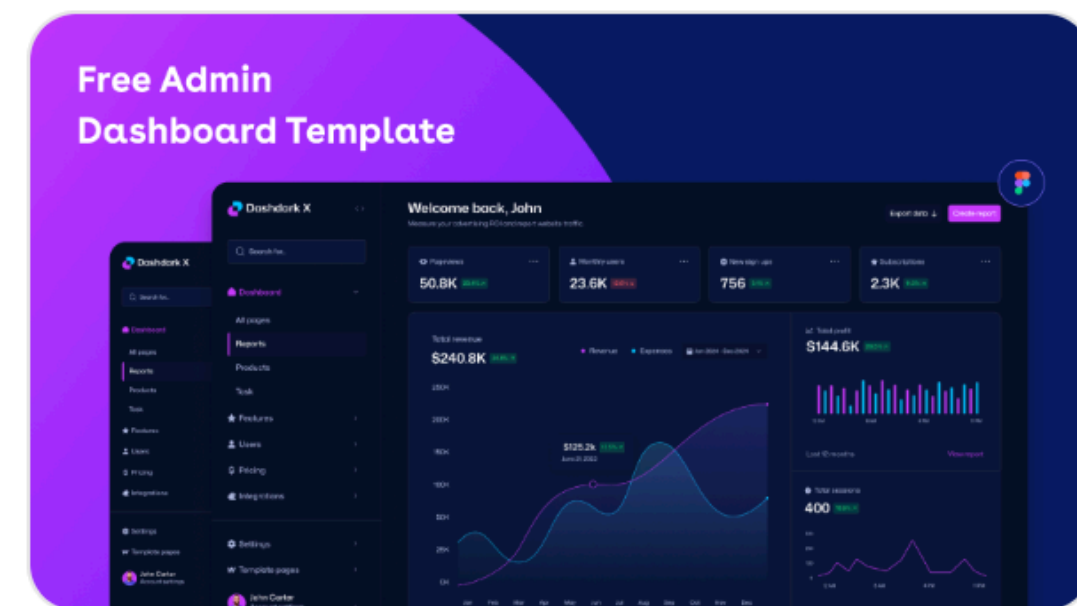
Free Admin Dashboard Template

Dashdark X

Search for...

Dashboard

All pages

Reports

Products

Task

Features

Users

Pricing

Integrations

Settings

Template pages

John Carter

Welcome back, John

Measure your advertising ROI and report website traffic.

Export data

Create report

Pageviews

50.8K

Monthly users

23.6K

New sign ups

756

Subscriptions

2.3K

Total revenue

$240.8K

Revenue

Expenses

250K

200K

150K

100K

50K

25K

0K

$125.2k

Jan

Feb

Mar

Apr

May

Jun

Jul

Aug

Sep

Oct

Nov

Dec

Total profit

$144.6K

Last 12 months

View report

Total sessions

400

Dashdark X

Search for...

Dashboard

All pages

Reports

Products

Task

Features

Users

Pricing

Integrations

Settings

Template pages

John Carter